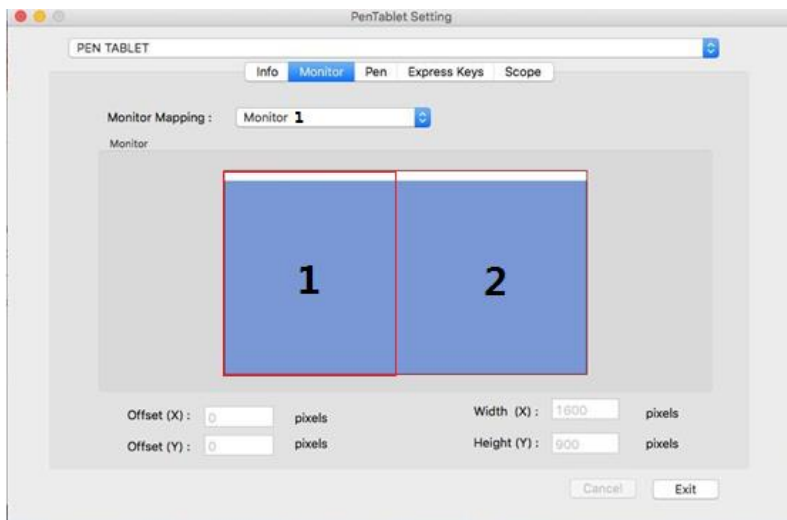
PenTablet Setting

PEN TABLET

Info | Monitor | Pen | Express Keys | Scope

Monitor Mapping : Monitor 1

Monitor

1

2

Offset (X) : 0 pixels

Offset (Y) : 0 pixels

Width (X) : 1600 pixels

Height (Y) : 900 pixels

Cancel

Exit